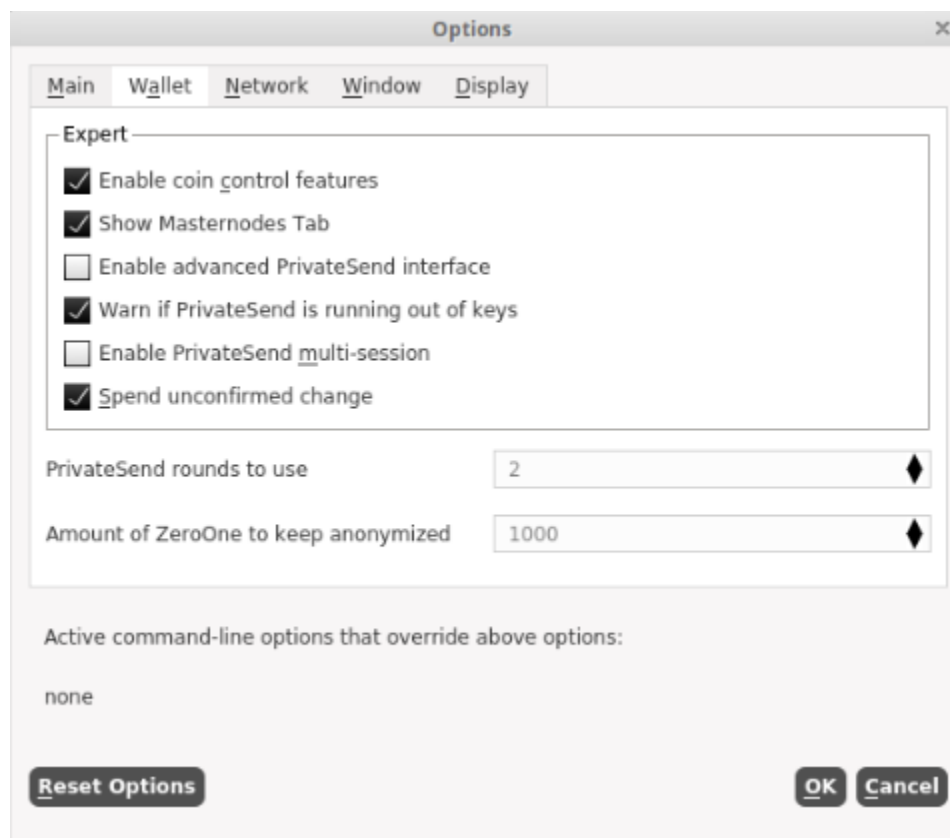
Options

Main Wallet Network Window Display

Expert

Enable coin control features

Show Masternodes Tab

Enable advanced PrivateSend interface

Warn if PrivateSend is running out of keys

Enable PrivateSend multi-session

Spend unconfirmed change

PrivateSend rounds to use 2

Amount of ZeroOne to keep anonymized 1000

Active command-line options that override above options:

none

Reset Options

OK Cancel